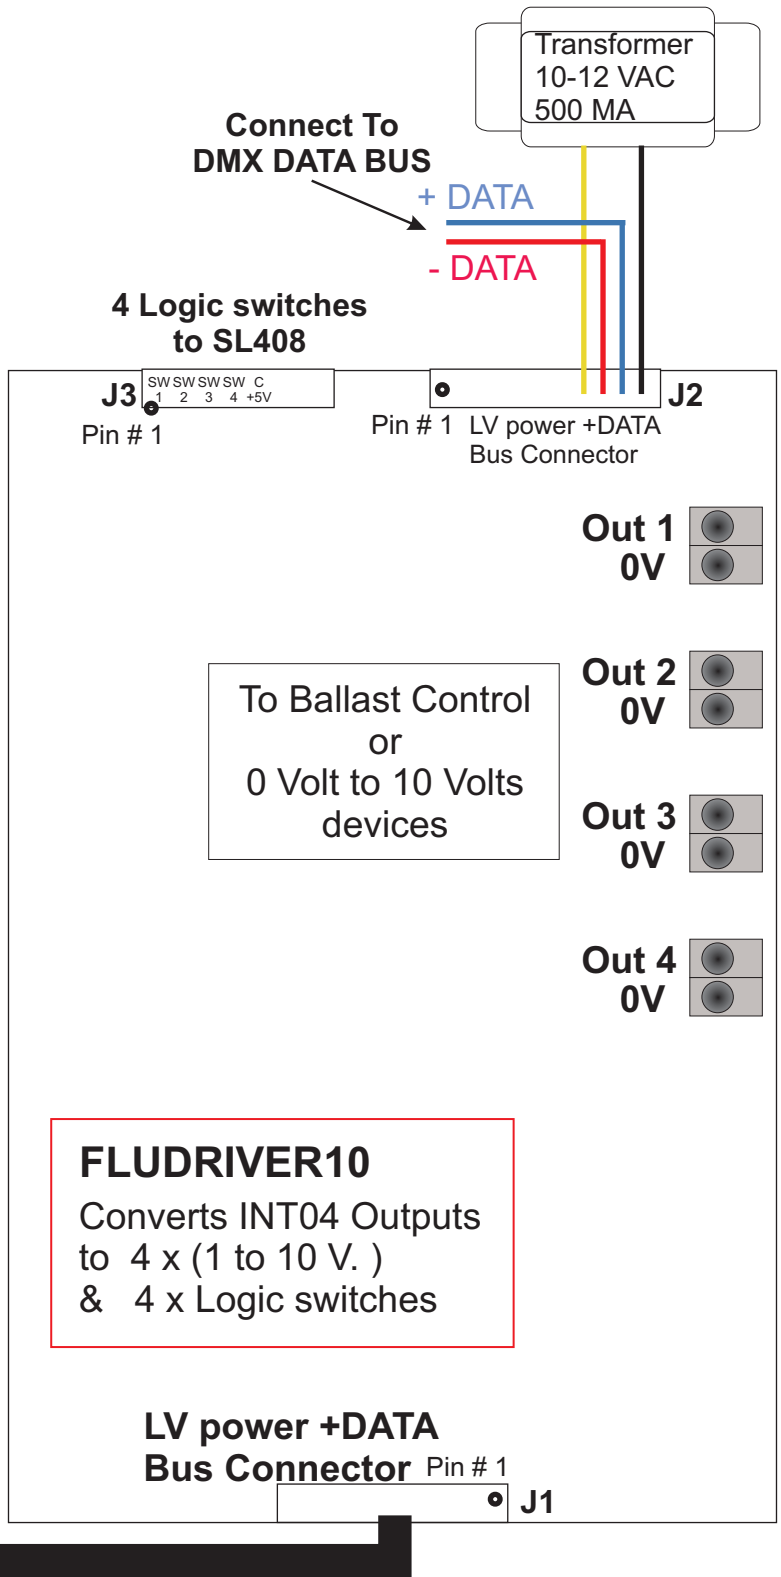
Transformer
10-12 VAC
500 MA

Connect To
DMX DATA BUS

+ DATA

- DATA

4 Logic switches
to SL408

J3

SW 1 SW 2 SW 3 SW 4 C +5V

Pin # 1

Pin # 1 LV power +DATA
Bus Connector

J2

Out 1
0V

Out 2
0V

Out 3
0V

Out 4
0V

To Ballast Control
or
0 Volt to 10 Volts
devices

FLUDRIVER10
Converts INT04 Outputs
to 4 x (1 to 10 V. )
& 4 x Logic switches

LV power +DATA
Bus Connector

Pin # 1

J1